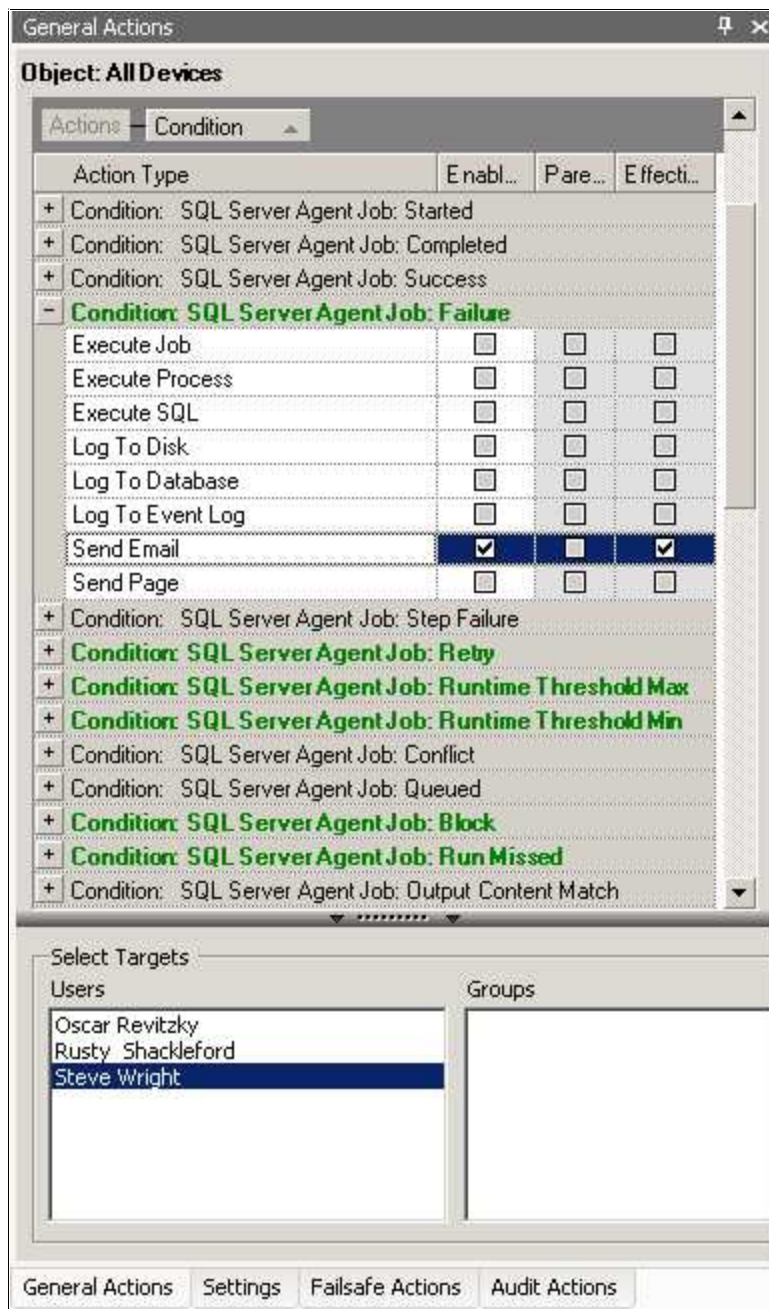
General Actions

Object: All Devices

Actions – Condition

| Action Type | Enabl... | Pare... | Effecti... |
|---|---|---|---|
| + Condition: SQL Server Agent Job: Started | | | |
| + Condition: SQL Server Agent Job: Completed | | | |
| + Condition: SQL Server Agent Job: Success | | | |
| - Condition: SQL Server Agent Job: Failure | | | |
| Execute Job | | | |
| Execute Process | | | |
| Execute SQL | | | |
| Log To Disk | | | |
| Log To Database | | | |
| Log To Event Log | | | |
| Send Email | ☑ | | ☑ |
| Send Page | | | |
| + Condition: SQL Server Agent Job: Step Failure | | | |
| + Condition: SQL Server Agent Job: Retry | | | |
| + Condition: SQL Server Agent Job: Runtime Threshold Max | | | |
| + Condition: SQL Server Agent Job: Runtime Threshold Min | | | |
| + Condition: SQL Server Agent Job: Conflict | | | |
| + Condition: SQL Server Agent Job: Queued | | | |
| + Condition: SQL Server Agent Job: Block | | | |
| + Condition: SQL Server Agent Job: Run Missed | | | |
| + Condition: SQL Server Agent Job: Output Content Match | | | |

Select Targets

Users
Oscar Revitzky
Rusty Shackleford
Steve Wright

Groups

General Actions | Settings | Failsafe Actions | Audit Actions